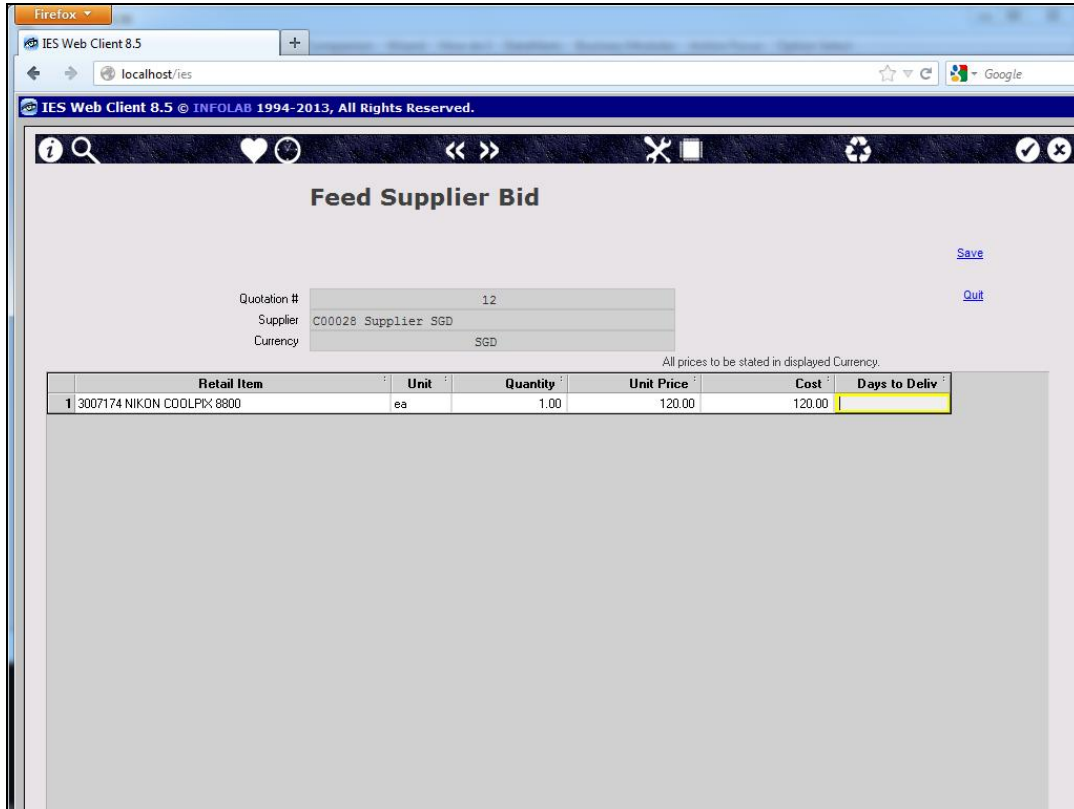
Firefox

IES Web Client 8.5

localhost/ies

Google

IES Web Client 8.5 © INFOLAB 1994-2013, All Rights Reserved.

Feed Supplier Bid

Save

Quit

Quotation # 12

Supplier C00028 Supplier SGD

Currency SGD

All prices to be stated in displayed Currency.

| | Retail Item | Unit | Quantity | Unit Price | Cost | Days to Deliv |
|---|---|---|---|---|---|---|
| 1 | 3007174 NIKON COOLPIX 8800 | ea | 1.00 | 120.00 | 120.00 | |